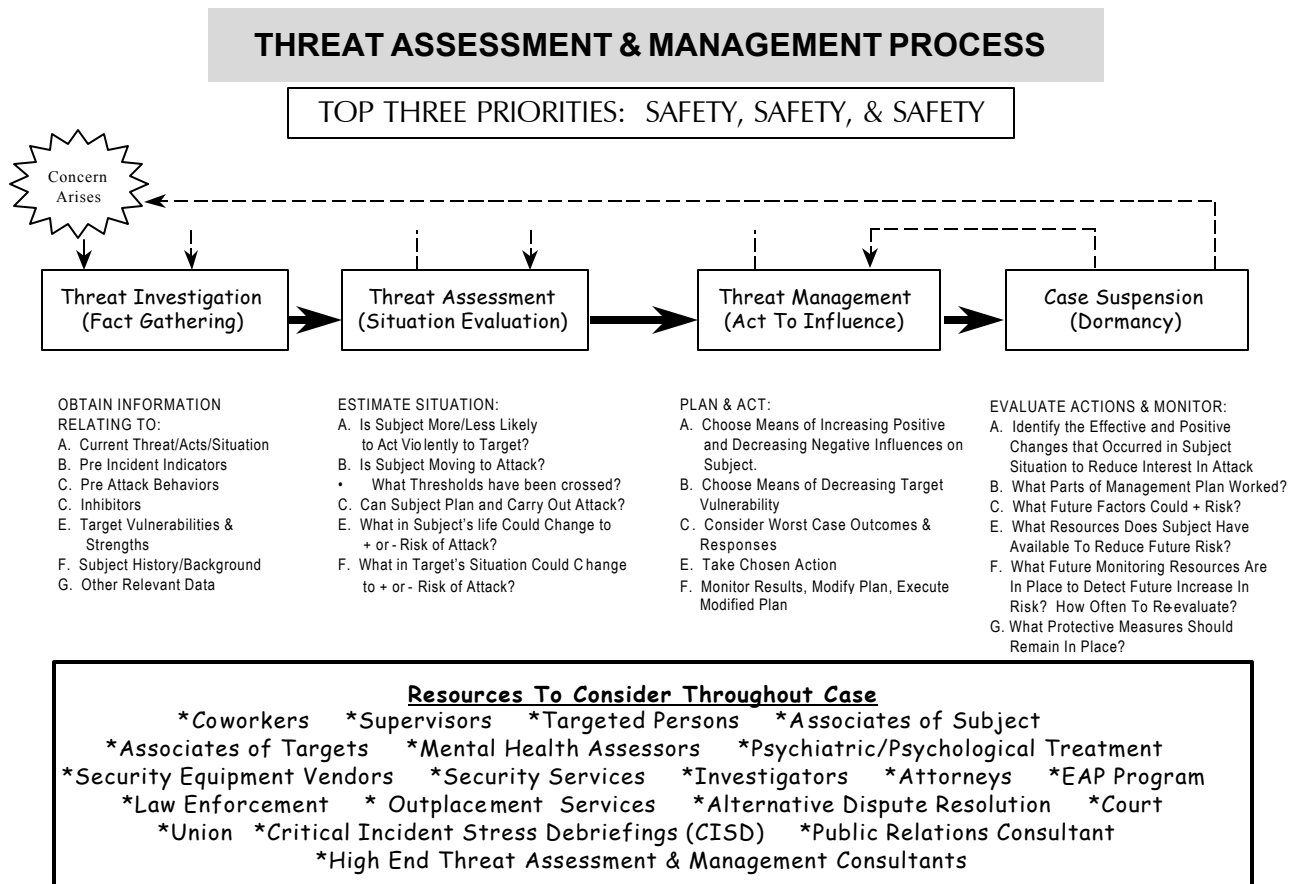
THREAT ASSESSMENT & MANAGEMENT PROCESS

TOP THREE PRIORITIES: SAFETY, SAFETY, & SAFETY

Concern Arises

Threat Investigation (Fact Gathering)

Threat Assessment (Situation Evaluation)

Threat Management (Act To Influence)

Case Suspension (Dormancy)

OBTAIN INFORMATION RELATING TO:
A. Current Threat/Acts/Situation
B. Pre Incident Indicators
C. Pre Attack Behaviors
C. Inhibitors
E. Target Vulnerabilities & Strengths
F. Subject History/Background
G. Other Relevant Data

ESTIMATE SITUATION:
A. Is Subject More/Less Likely to Act Violently to Target?
B. Is Subject Moving to Attack?
• What Thresholds have been crossed?
C. Can Subject Plan and Carry Out Attack?
E. What in Subject's life Could Change to + or - Risk of Attack?
F. What in Target's Situation Could Change to + or - Risk of Attack?

PLAN & ACT:
A. Choose Means of Increasing Positive and Decreasing Negative Influences on Subject.
B. Choose Means of Decreasing Target Vulnerability
C. Consider Worst Case Outcomes & Responses
E. Take Chosen Action
F. Monitor Results, Modify Plan, Execute Modified Plan

EVALUATE ACTIONS & MONITOR:
A. Identify the Effective and Positive Changes that Occurred in Subject Situation to Reduce Interest In Attack
B. What Parts of Management Plan Worked?
C. What Future Factors Could + Risk?
E. What Resources Does Subject Have Available To Reduce Future Risk?
F. What Future Monitoring Resources Are In Place to Detect Future Increase In Risk? How Often To Re-evaluate?
G. What Protective Measures Should Remain In Place?

Resources To Consider Throughout Case
*Coworkers *Supervisors *Targeted Persons *Associates of Subject *Associates of Targets *Mental Health Assessors *Psychiatric/Psychological Treatment *Security Equipment Vendors *Security Services *Investigators *Attorneys *EAP Program *Law Enforcement * Outplacement Services *Alternative Dispute Resolution *Court *Union *Critical Incident Stress Debriefings (CISD) *Public Relations Consultant *High End Threat Assessment & Management Consultants